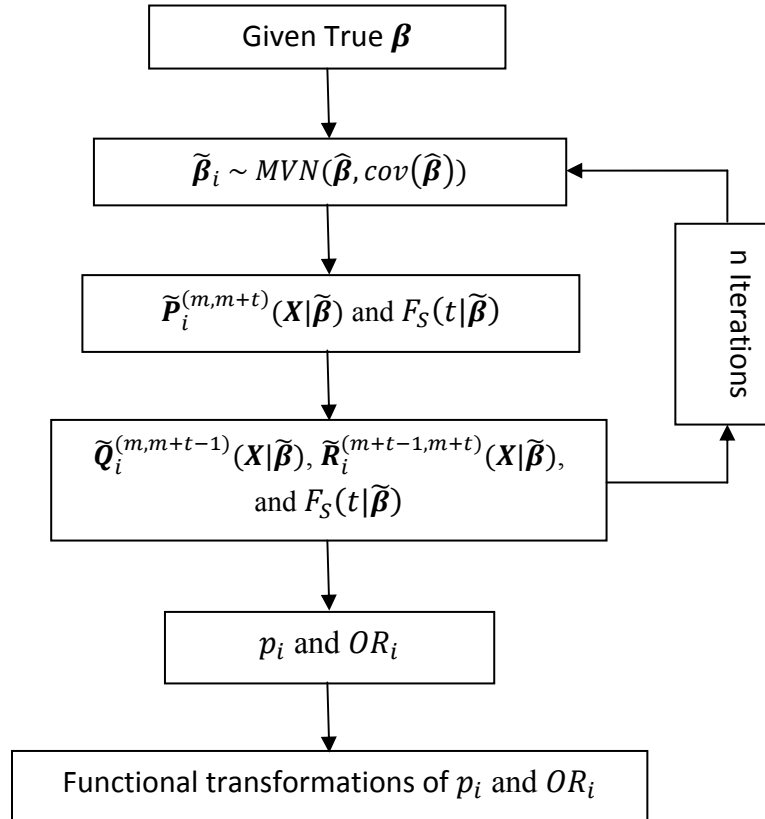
Given True $\boldsymbol{\beta}$

$\widetilde{\boldsymbol{\beta}}_i \sim MVN(\widehat{\boldsymbol{\beta}}, cov(\widehat{\boldsymbol{\beta}}))$

$\widetilde{\boldsymbol{P}}_i^{(m,m+t)}(\boldsymbol{X}|\widetilde{\boldsymbol{\beta}})$ and $F_S(t|\widetilde{\boldsymbol{\beta}})$

n Iterations

$\widetilde{\boldsymbol{Q}}_i^{(m,m+t-1)}(\boldsymbol{X}|\widetilde{\boldsymbol{\beta}})$, $\widetilde{\boldsymbol{R}}_i^{(m+t-1,m+t)}(\boldsymbol{X}|\widetilde{\boldsymbol{\beta}})$, and $F_S(t|\widetilde{\boldsymbol{\beta}})$

$p_i$ and $OR_i$

Functional transformations of $p_i$ and $OR_i$